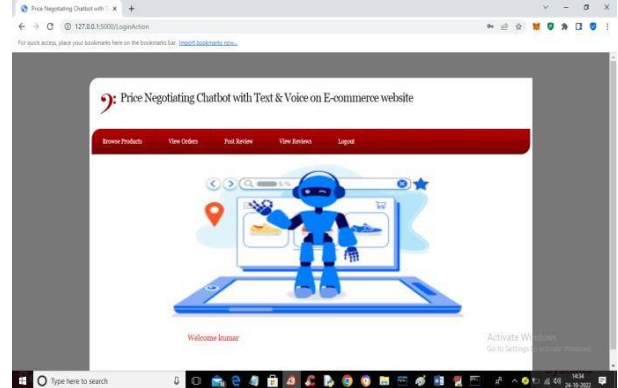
Price Negotiating Chatbot with T ×
127.0.0.1:5000/LoginAction
For quick access, place your bookmarks here on the bookmarks bar. Import bookmarks now...

Price Negotiating Chatbot with Text & Voice on E-commerce website

Browse Products View Orders Post Review View Reviews Logout

Welcome kumar

Activate Windows
Go to Settings to activate Windows.

Type here to search
14:34
24-10-2022